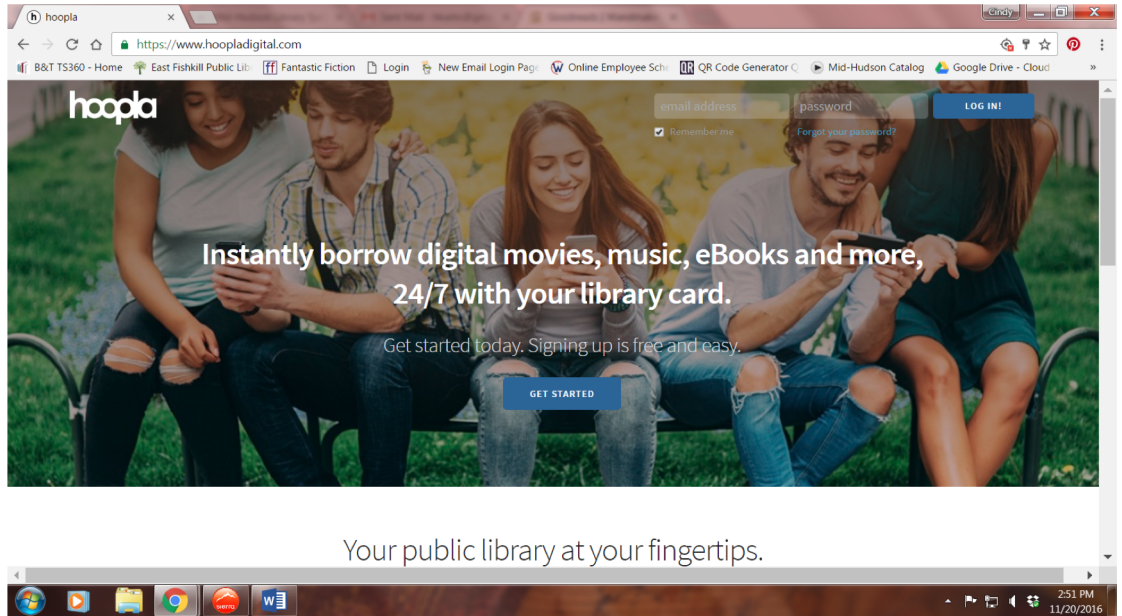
hoopla

Cindy

https://www.hoopladigital.com

B&T TS360 - Home East Fishkill Public Lib Fantastic Fiction Login New Email Login Page Online Employee Sch QR Code Generator Mid-Hudson Catalog Google Drive - Cloud »

hoopla

email address password LOG IN!

Remember me Forgot your password?

Instantly borrow digital movies, music, eBooks and more, 24/7 with your library card.

Get started today. Signing up is free and easy.

GET STARTED

Your public library at your fingertips.

2:51 PM
11/20/2016